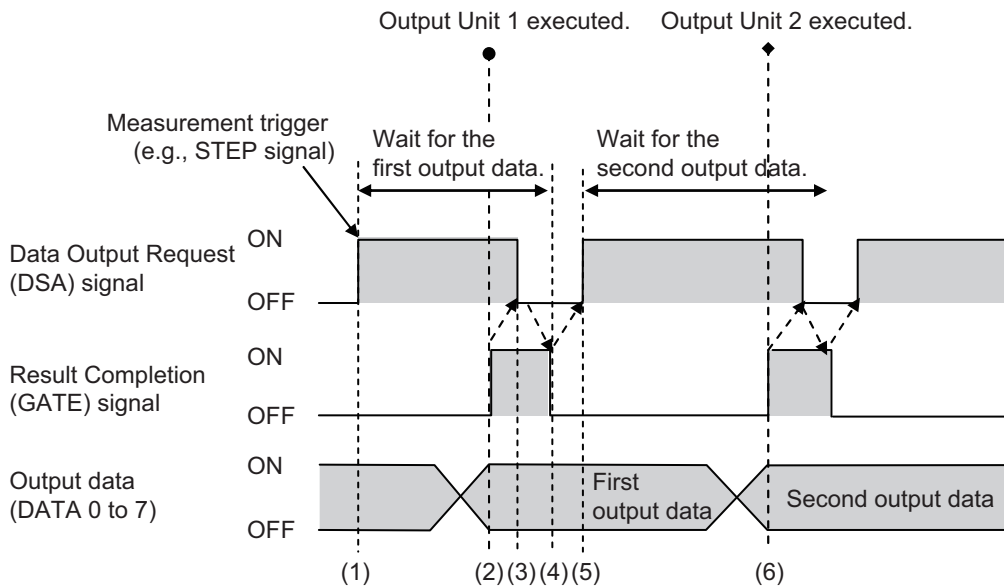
Output Unit 1 executed.

Output Unit 2 executed.

Measurement trigger (e.g., STEP signal)

Wait for the first output data.

Wait for the second output data.

Data Output Request (DSA) signal

ON

OFF

Result Completion (GATE) signal

ON

OFF

Output data (DATA 0 to 7)

ON

OFF

First output data

Second output data

(1)

(2)

(3)

(4)

(5)

(6)